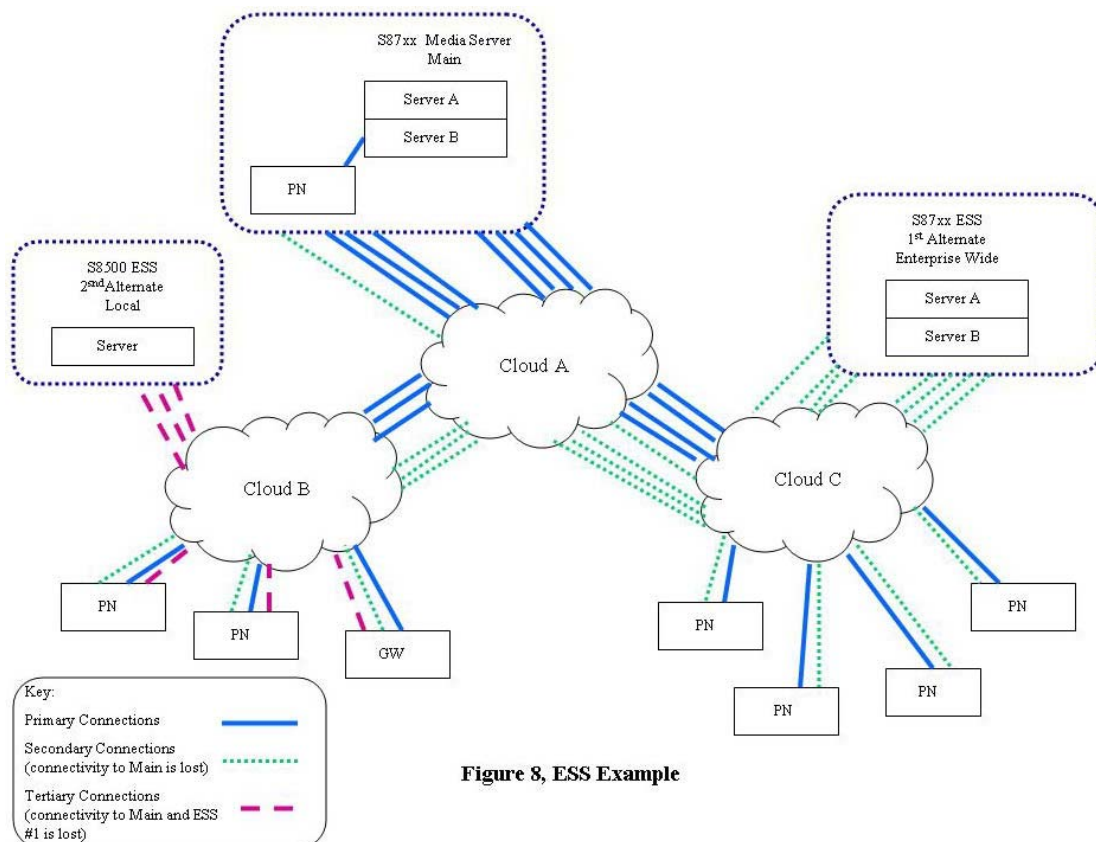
S87xx Media Server
Main

Server A

Server B

PN

S8500 ESS
2$^{snd}$Alternate
Local

Server

S87xx ESS
1$^{st}$ Alternate
Enterprise Wide

Server A

Server B

Cloud A

Cloud B

Cloud C

PN

PN

GW

PN

PN

PN

PN

Key:
Primary Connections
Secondary Connections (connectivity to Main is lost)
Tertiary Connections (connectivity to Main and ESS #1 is lost)

Figure 8, ESS Example